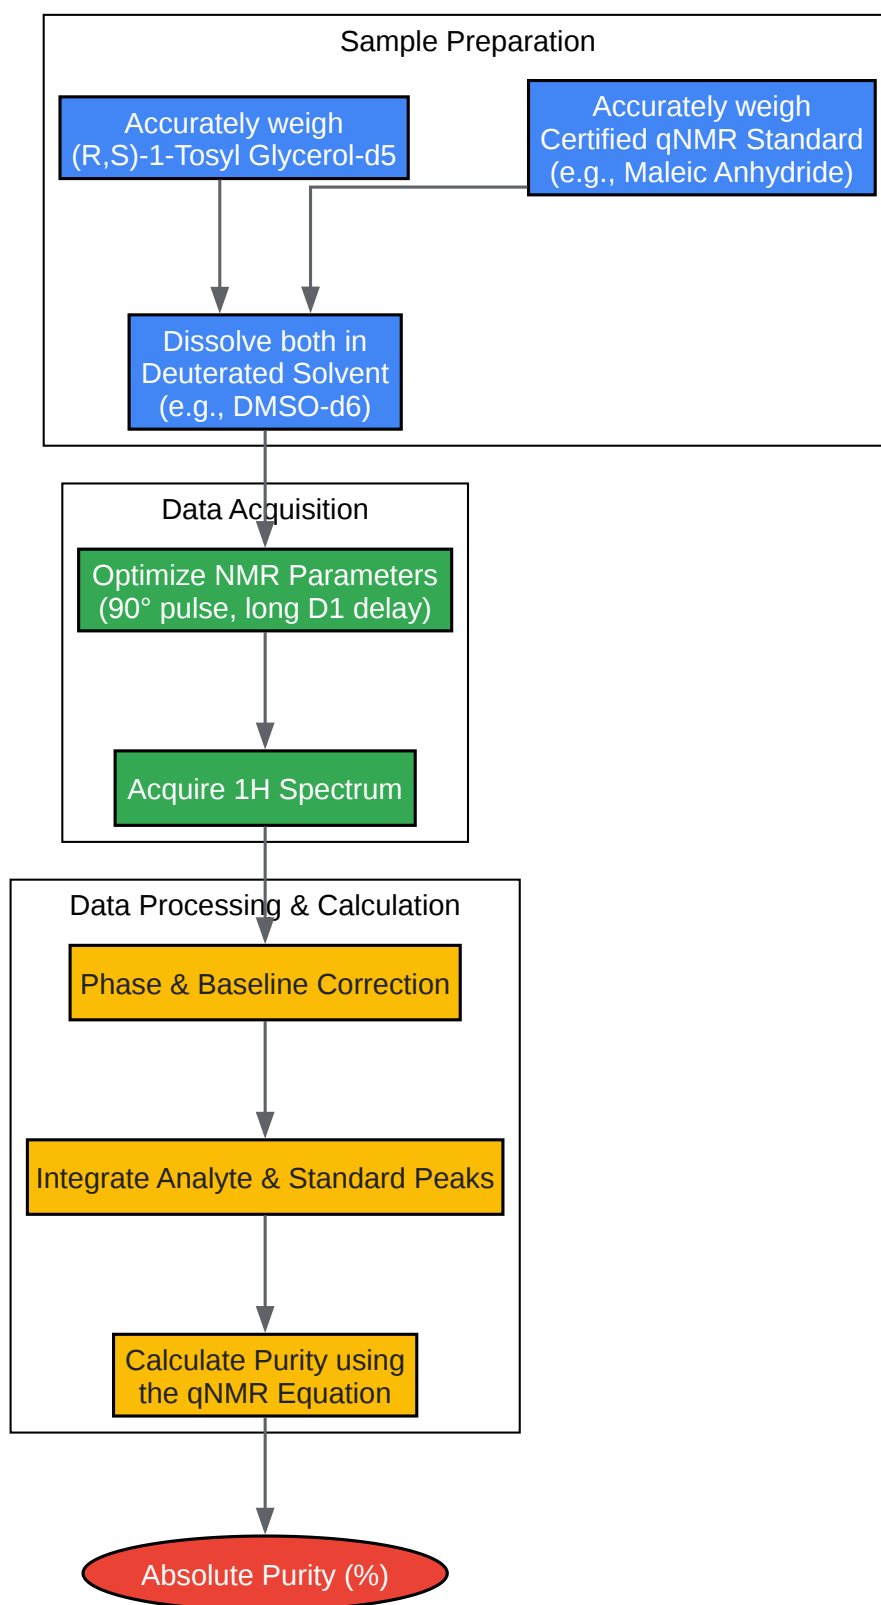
Sample Preparation

Accurately weigh (R,S)-1-Tosyl Glycerol-d5

Accurately weigh Certified qNMR Standard (e.g., Maleic Anhydride)

Dissolve both in Deuterated Solvent (e.g., DMSO-d6)

Data Acquisition

Optimize NMR Parameters (90° pulse, long D1 delay)

Acquire 1H Spectrum

Data Processing & Calculation

Phase & Baseline Correction

Integrate Analyte & Standard Peaks

Calculate Purity using the qNMR Equation

Absolute Purity (%)